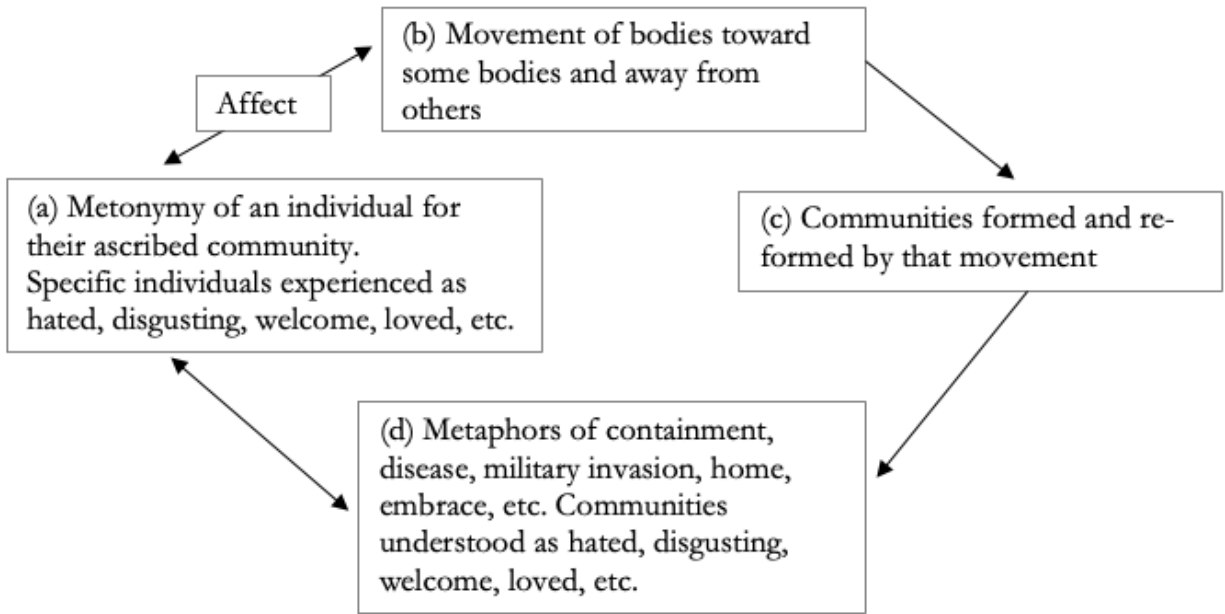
(b) Movement of bodies toward some bodies and away from others

Affect

(a) Metonymy of an individual for their ascribed community.
Specific individuals experienced as hated, disgusting, welcome, loved, etc.

(c) Communities formed and re-formed by that movement

(d) Metaphors of containment, disease, military invasion, home, embrace, etc. Communities understood as hated, disgusting, welcome, loved, etc.